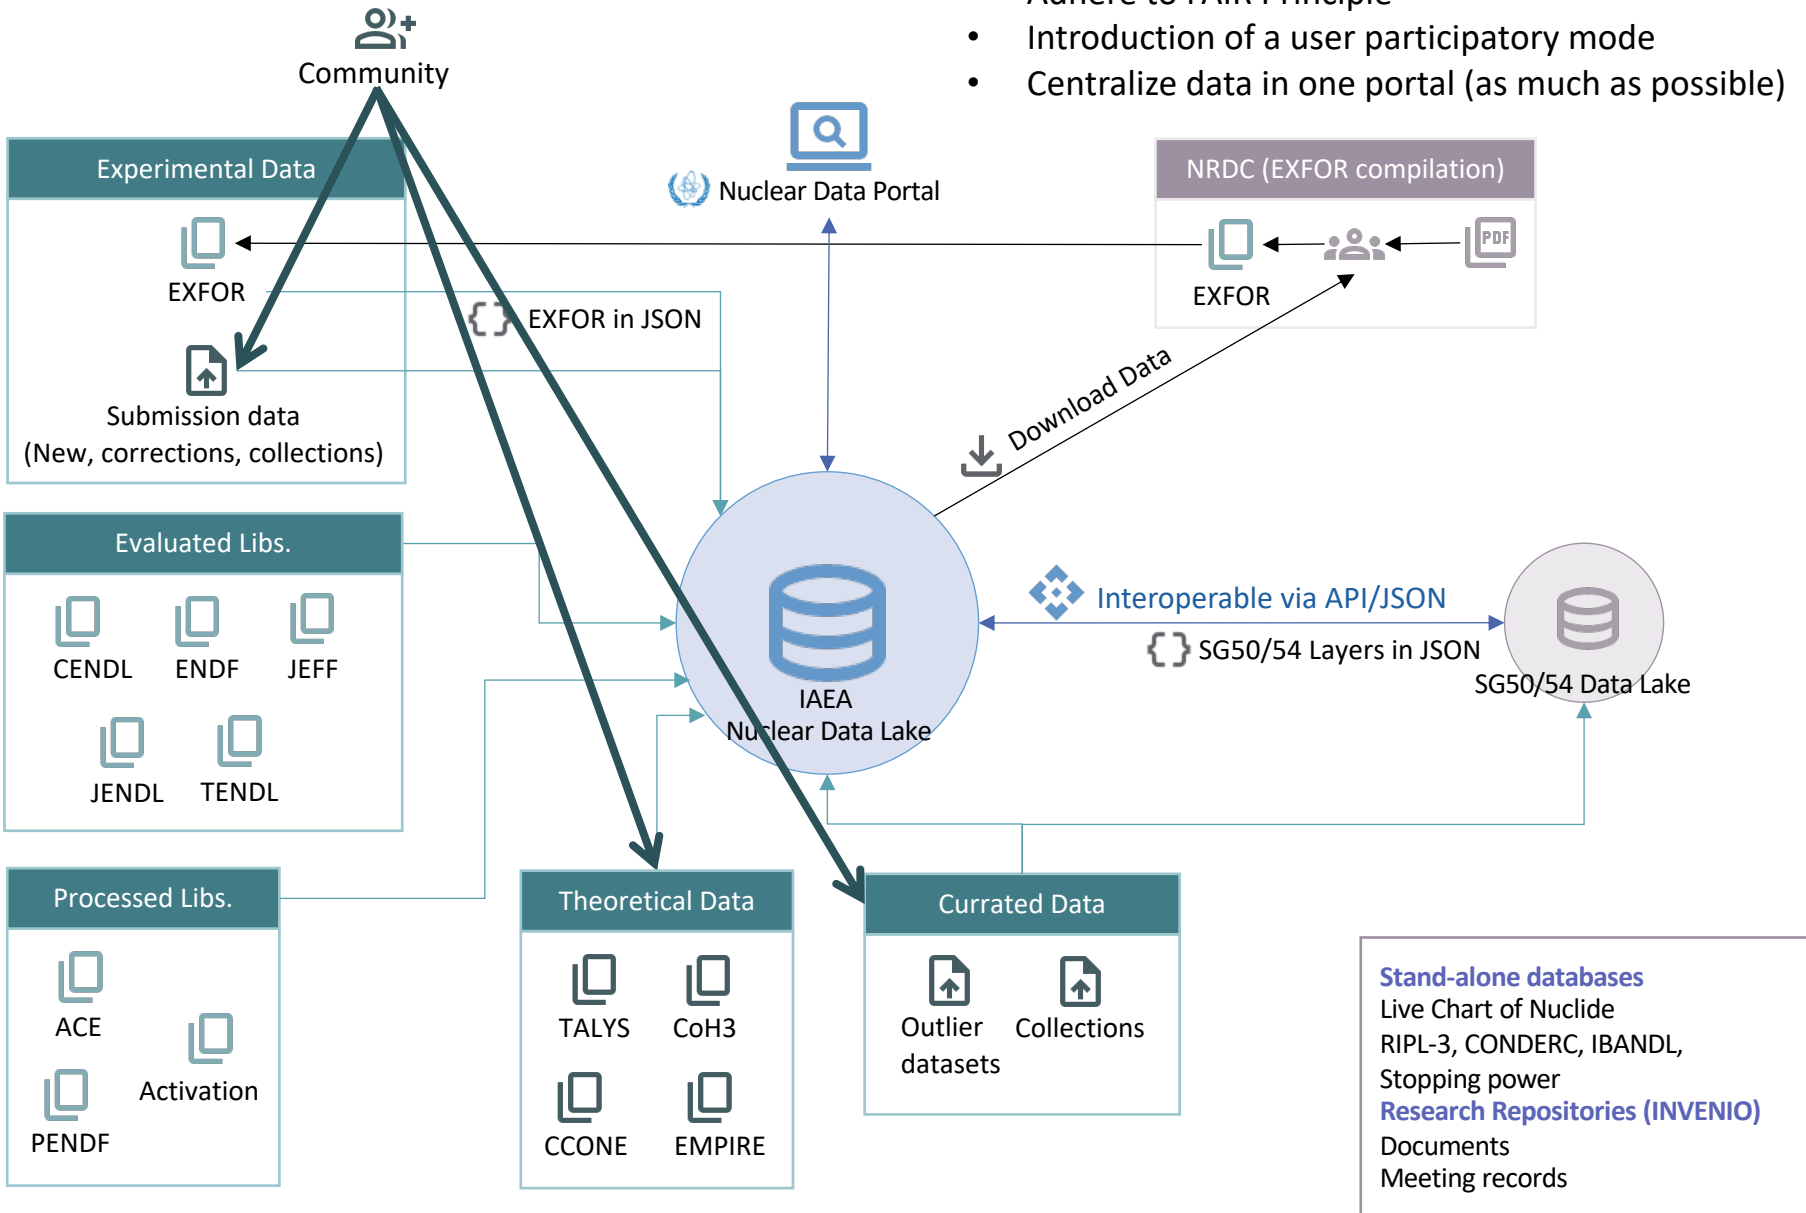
• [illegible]
• Introduction of a user participatory mode
• Centralize data in one portal (as much as possible)

Community

Experimental Data

EXFOR

Submission data (New, corrections, collections)

Nuclear Data Portal

NRDC (EXFOR compilation)

PDF

EXFOR

EXFOR in JSON

Download Data

Evaluated Libs.

CENDL ENDF JEFF

JENDL TENDL

IAEA Nuclear Data Lake

Interoperable via API/JSON

SG50/54 Layers in JSON

SG50/54 Data Lake

Processed Libs.

ACE

Activation

PENDF

Theoretical Data

TALYS CoH3

CCONE EMPIRE

Currated Data

Outlier datasets

Collections

Stand-alone databases
Live Chart of Nuclide
RIPL-3, CONDERC, IBANDL,
Stopping power
Research Repositories (INVENIO)
Documents
Meeting records